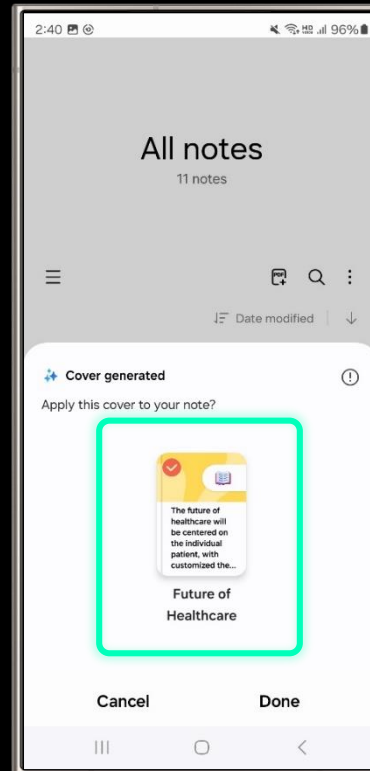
2:40

96%

All notes

11 notes

PDF

Date modified

Cover generated

Apply this cover to your note?

The future of healthcare will be centered on the individual patient, with customized the...

Future of Healthcare

Cancel

Done